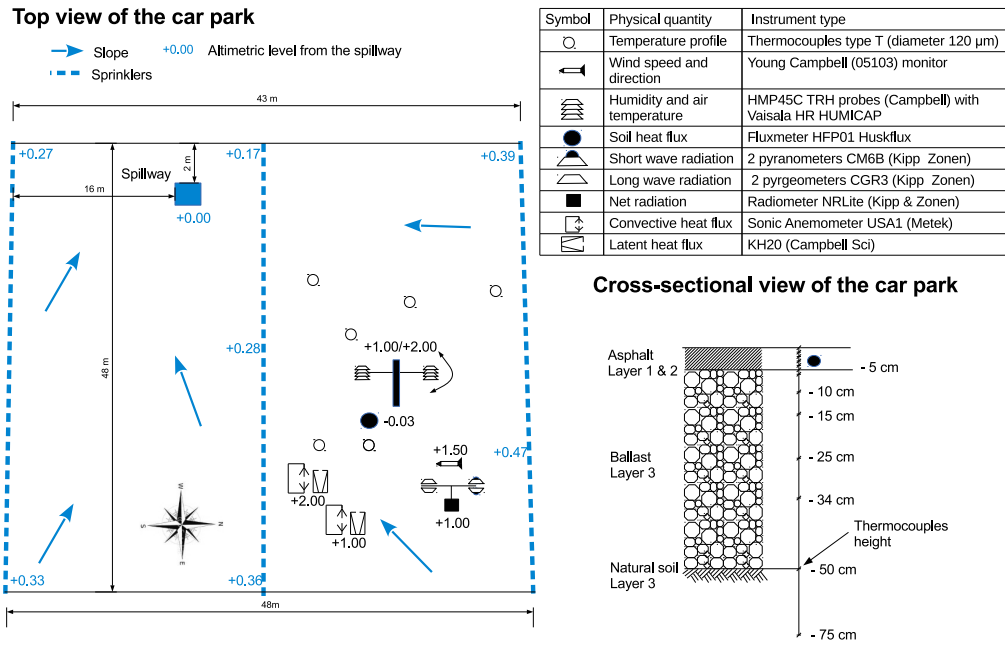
Top view of the car park

Slope +0.00 Altimetric level from the spillway
Sprinklers

43 m

+0.27
2 m
+0.17
+0.39
16 m
Spillway
+0.00

48 m

+0.28
+1.00/+2.00
-0.03
+1.50
+0.47
+2.00
+1.00
+1.00
+0.33
+0.36

48m

| Symbol | Physical quantity | Instrument type |
|---|---|---|
| | Temperature profile | Thermocouples type T (diameter 120 μm) |
| | Wind speed and direction | Young Campbell (05103) monitor |
| | Humidity and air temperature | HMP45C TRH probes (Campbell) with Vaisala HR HUMICAP |
| | Soil heat flux | Fluxmeter HFP01 Huskflux |
| | Short wave radiation | 2 pyranometers CM6B (Kipp Zonen) |
| | Long wave radiation | 2 pyrgeometers CGR3 (Kipp Zonen) |
| | Net radiation | Radiometer NRLite (Kipp & Zonen) |
| | Convective heat flux | Sonic Anemometer USA1 (Metek) |
| | Latent heat flux | KH20 (Campbell Sci) |

Cross-sectional view of the car park

Asphalt
Layer 1 & 2
- 5 cm
- 10 cm
- 15 cm
Ballast
Layer 3
- 25 cm
- 34 cm
Thermocouples height
Natural soil
Layer 3
- 50 cm
- 75 cm